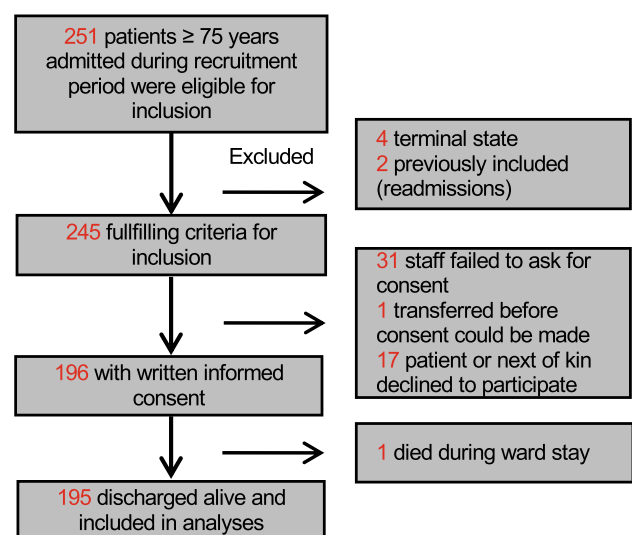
251 patients ≥ 75 years admitted during recruitment period were eligible for inclusion

Excluded

4 terminal state
2 previously included (readmissions)

245 fullfilling criteria for inclusion

31 staff failed to ask for consent
1 transferred before consent could be made
17 patient or next of kin declined to participate

196 with written informed consent

1 died during ward stay

195 discharged alive and included in analyses